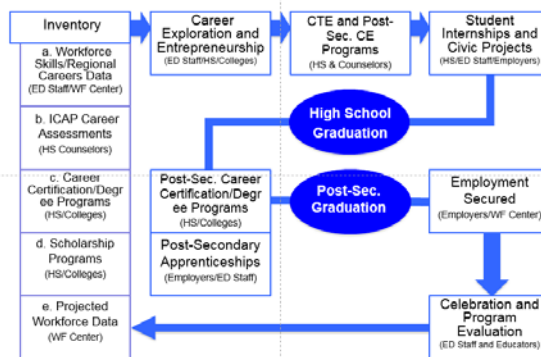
Inventory

a. Workforce Skills/Regional Careers Data
(ED Staff/WF Center)

b. ICAP Career Assessments
(HS Counselors)

c. Career Certification/Degree Programs
(HS/Colleges)

d. Scholarship Programs
(HS/Colleges)

e. Projected Workforce Data
(WF Center)

Career Exploration and Entrepreneurship
(ED Staff/HS/Colleges)

CTE and Post-Sec. CE Programs
(HS & Counselors)

Student Internships and Civic Projects
(HS/ED Staff/Employers)

High School Graduation

Post-Sec. Career Certification/Degree Programs
(HS/Colleges)

Post-Secondary Apprenticeships
(Employers/ED Staff)

Post-Sec. Graduation

Employment Secured
(Employers/WF Center)

Celebration and Program Evaluation
(ED Staff and Educators)